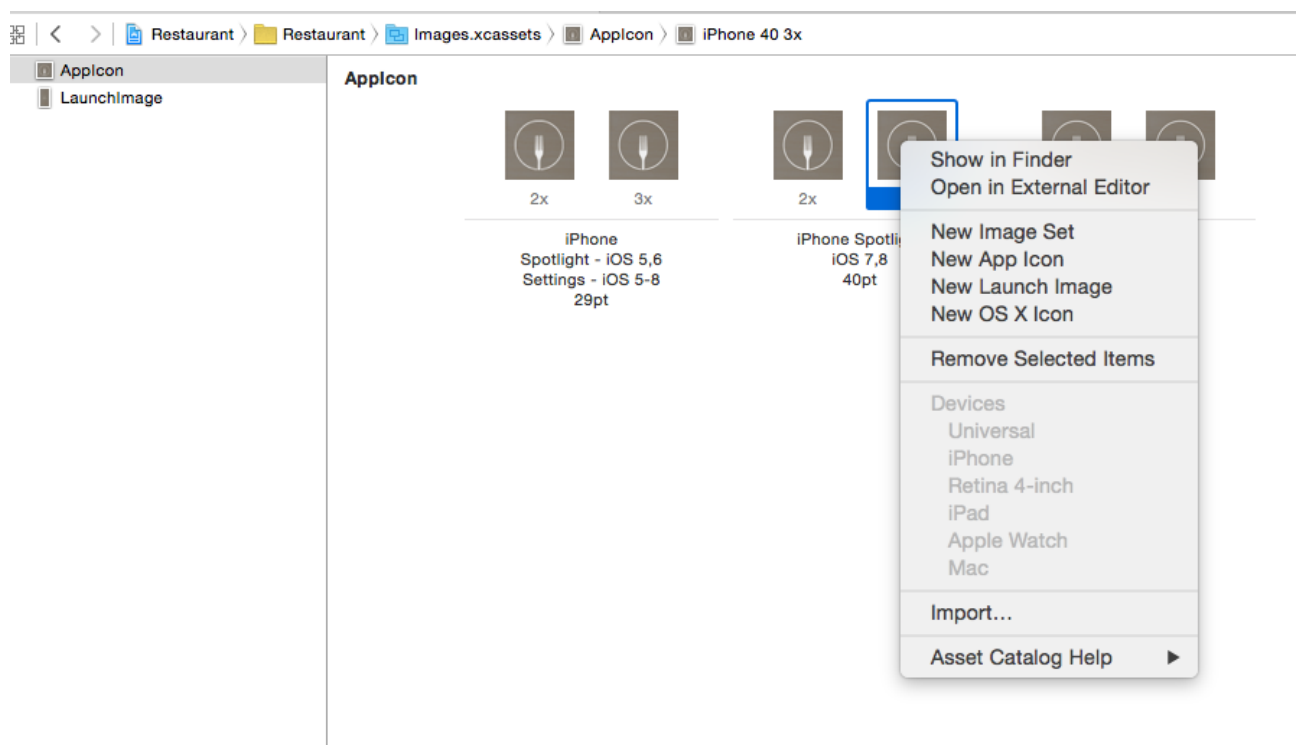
Restaurant 〉 Restaurant 〉 Images.xcassets 〉 AppIcon 〉 iPhone 40 3x

AppIcon
LaunchImage

AppIcon

2x 3x
iPhone
Spotlight - iOS 5,6
Settings - iOS 5-8
29pt

2x
iPhone Spotli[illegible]
iOS 7,8
40pt

Show in Finder
Open in External Editor
New Image Set
New App Icon
New Launch Image
New OS X Icon
Remove Selected Items
Devices
Universal
iPhone
Retina 4-inch
iPad
Apple Watch
Mac
Import...
Asset Catalog Help ▶